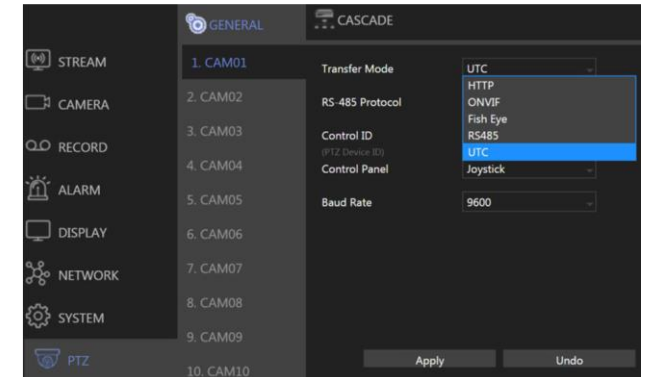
GENERAL

CASCADE

STREAM

CAMERA

RECORD

ALARM

DISPLAY

NETWORK

SYSTEM

PTZ

1. CAM01
2. CAM02
3. CAM03
4. CAM04
5. CAM05
6. CAM06
7. CAM07
8. CAM08
9. CAM09
10. CAM10

Transfer Mode | UTC

HTTP
ONVIF
Fish Eye
RS485
UTC

RS-485 Protocol

Control ID
(PTZ Device ID)

Control Panel | Joystick

Baud Rate | 9600

Apply

Undo